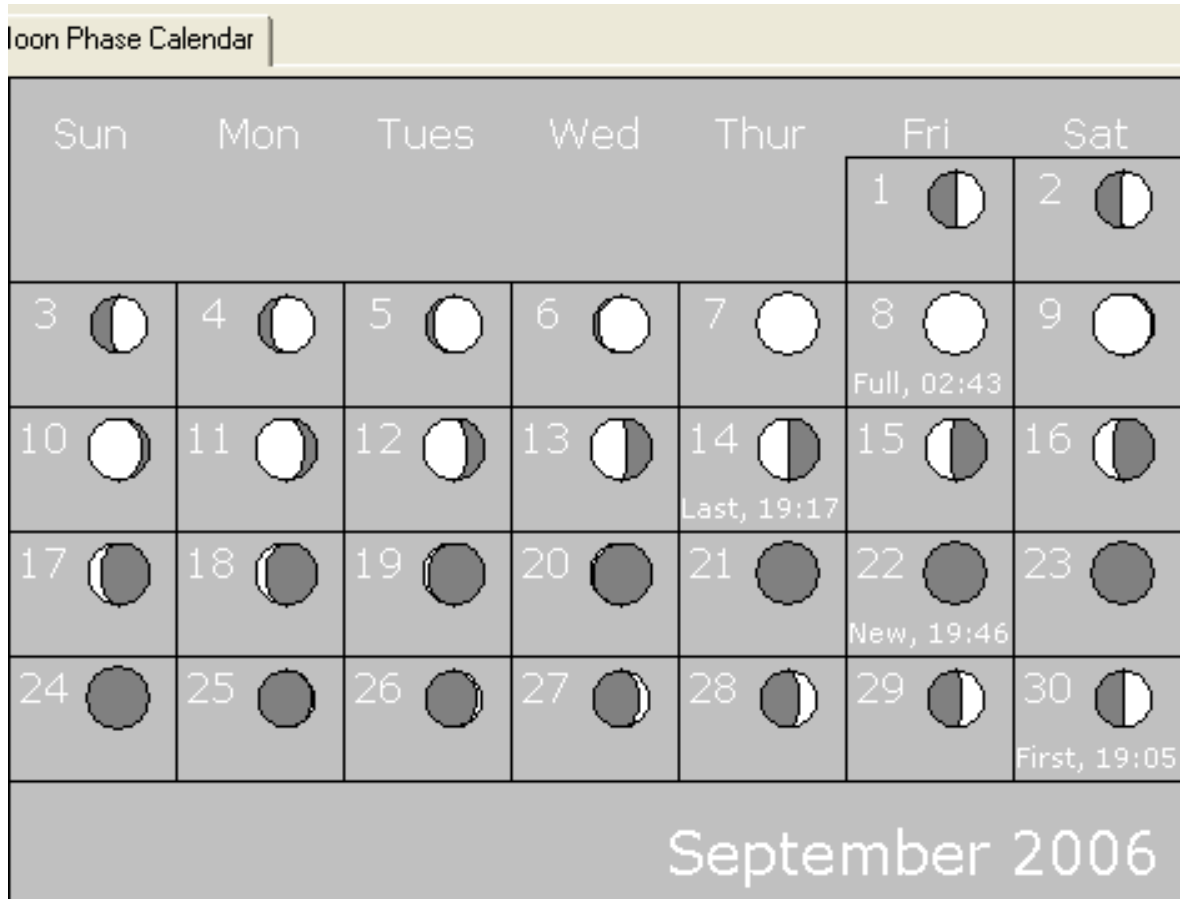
loon Phase Calendar

| Sun | Mon | Tues | Wed | Thur | Fri | Sat |
|---|---|---|---|---|---|---|
| | | | | | 1 | 2 |
| 3 | 4 | 5 | 6 | 7 | 8 Full, 02:43 | 9 |
| 10 | 11 | 12 | 13 | 14 Last, 19:17 | 15 | 16 |
| 17 | 18 | 19 | 20 | 21 | 22 New, 19:46 | 23 |
| 24 | 25 | 26 | 27 | 28 | 29 | 30 First, 19:05 |

September 2006